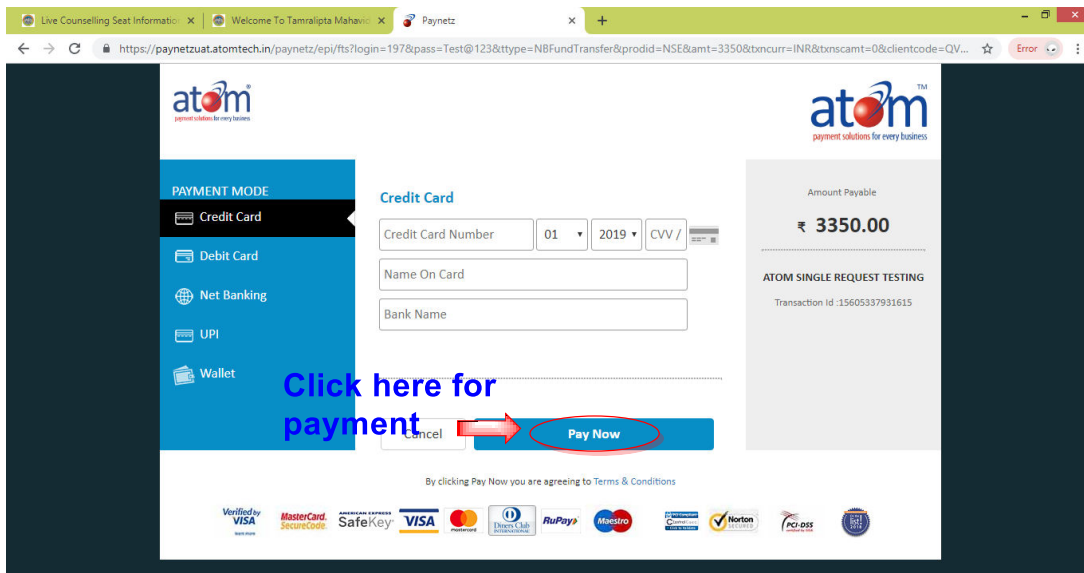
Live Counselling Seat Informatio × Welcome To Tamralipta Mahavi × Paynetz ×

https://paynetzuat.atomtech.in/paynetz/epi/fts?login=197&pass=Test@123&ttype=NBFundTransfer&prodid=NSE&amt=3350&txncurr=INR&txnscamt=0&clientcode=QV...

Error

atom
payment solutions for every business

atom™
payment solutions for every business

PAYMENT MODE

Credit Card

Debit Card

Net Banking

UPI

Wallet

Credit Card

Credit Card Number

01

2019

CVV /

Name On Card

Bank Name

Click here for payment

Cancel

Pay Now

Amount Payable

₹ 3350.00

ATOM SINGLE REQUEST TESTING

Transaction Id :15605337931615

By clicking Pay Now you are agreeing to Terms & Conditions

Verified by VISA

MasterCard. SecureCode.

AMERICAN EXPRESS SafeKey

VISA

mastercard

Diners Club INTERNATIONAL

RuPay

Maestro

Norton SECURED

PCI-DSS